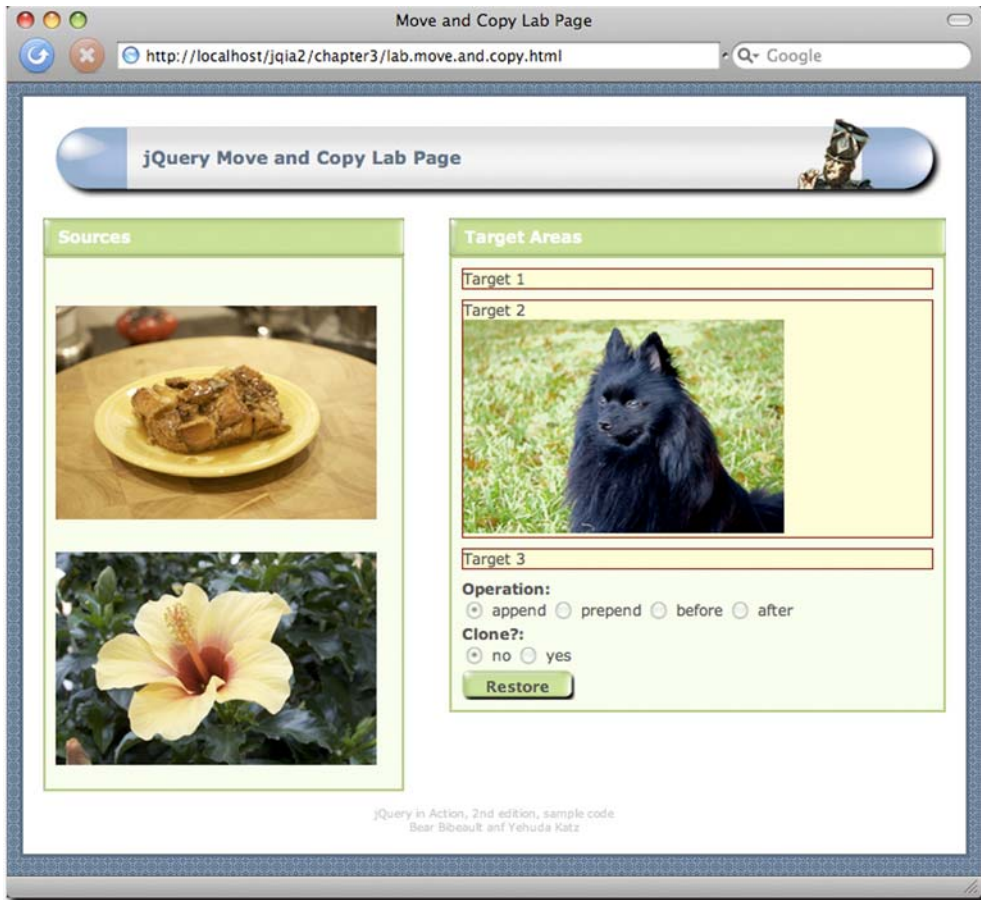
Move and Copy Lab Page

http://localhost/jqia2/chapter3/lab.move.and.copy.html

Google

jQuery Move and Copy Lab Page

Sources

Target Areas

Target 1

Target 2

Target 3

Operation:

append prepend before after

Clone?:

no yes

Restore

jQuery in Action, 2nd edition, sample code
Bear Bibeault anf Yehuda Katz